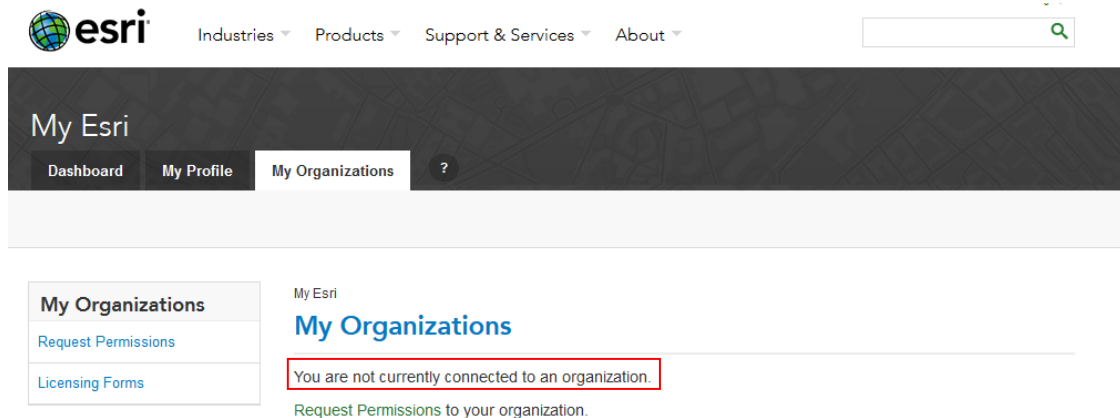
esri

Industries Products Support & Services About

My Esri

Dashboard My Profile My Organizations ?

My Organizations

Request Permissions

Licensing Forms

My Esri

My Organizations

You are not currently connected to an organization.

Request Permissions to your organization.